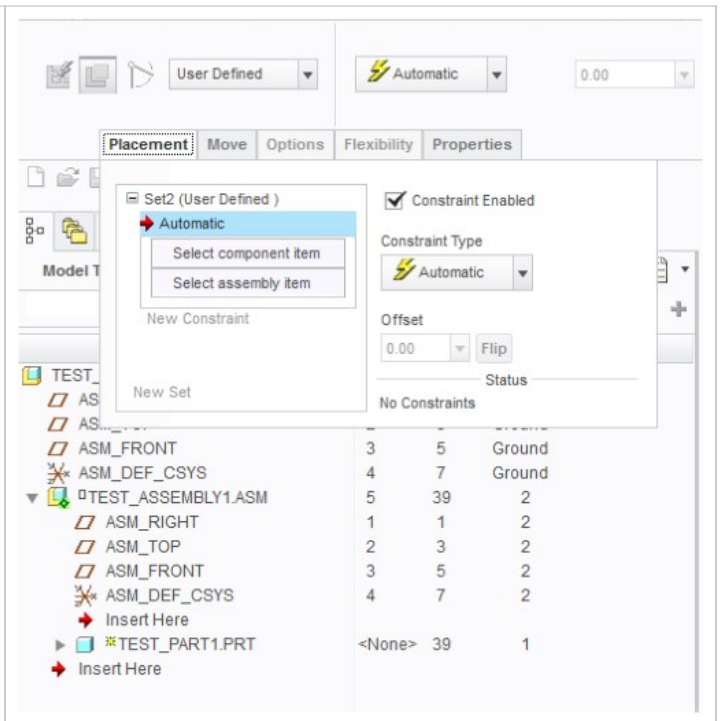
User Defined

Automatic

0.00

Placement Move Options Flexibility Properties

Set2 (User Defined )

Automatic

Select component item

Select assembly item

New Constraint

New Set

Constraint Enabled

Constraint Type

Automatic

Offset

0.00

Flip

Status

No Constraints

Model T

TEST_

AS

AS

ASM_FRONT 3 5 Ground

ASM_DEF_CSYS 4 7 Ground

TEST_ASSEMBLY1.ASM 5 39 2

ASM_RIGHT 1 1 2

ASM_TOP 2 3 2

ASM_FRONT 3 5 2

ASM_DEF_CSYS 4 7 2

Insert Here

TEST_PART1.PRT <None> 39 1

Insert Here